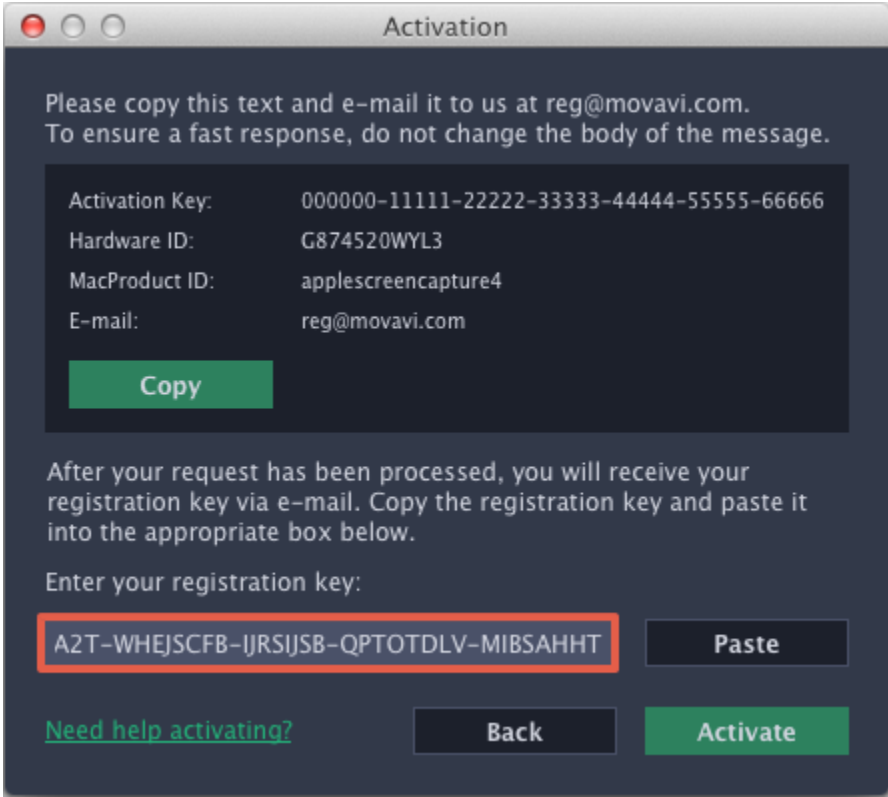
Activation

Please copy this text and e-mail it to us at reg@movavi.com.
To ensure a fast response, do not change the body of the message.

Activation Key: 000000-11111-22222-33333-44444-55555-66666
Hardware ID: G874520WYL3
MacProduct ID: applescreencapture4
E-mail: reg@movavi.com

Copy

After your request has been processed, you will receive your registration key via e-mail. Copy the registration key and paste it into the appropriate box below.

Enter your registration key:

A2T-WHEJSCFB-IJRSIJSB-QPTOTDLV-MIBSAHHT

Paste

Need help activating?

Back

Activate